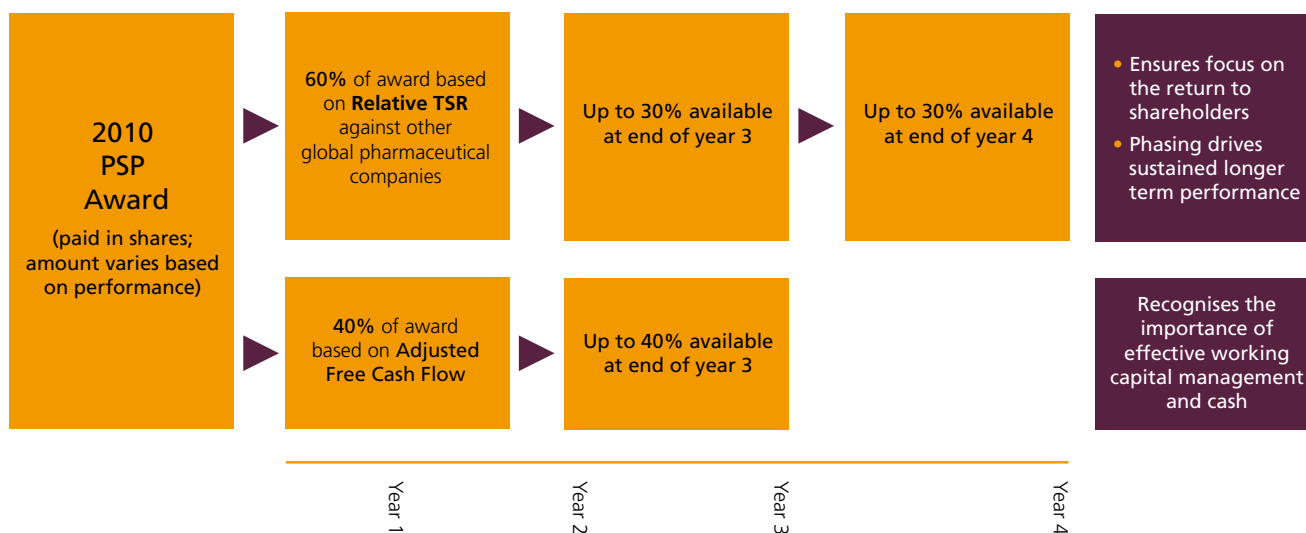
2010 PSP Award

(paid in shares; amount varies based on performance)

60% of award based on Relative TSR against other global pharmaceutical companies

Up to 30% available at end of year 3

Up to 30% available at end of year 4

• Ensures focus on the return to shareholders
• Phasing drives sustained longer term performance

40% of award based on Adjusted Free Cash Flow

Up to 40% available at end of year 3

Recognises the importance of effective working capital management and cash

Year 1
Year 2
Year 3
Year 4